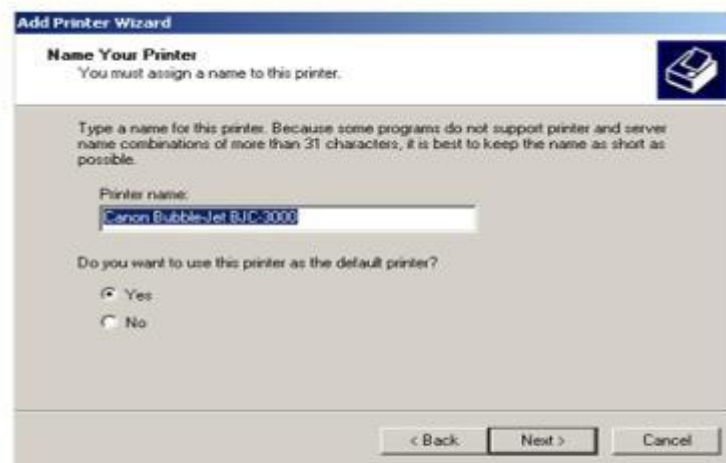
Add Printer Wizard

Name Your Printer
You must assign a name to this printer.

Type a name for this printer. Because some programs do not support printer and server name combinations of more than 31 characters, it is best to keep the name as short as possible.

Printer name:

Canon Bubble-Jet BJC-3000

Do you want to use this printer as the default printer?

Yes

No

< Back

Next >

Cancel